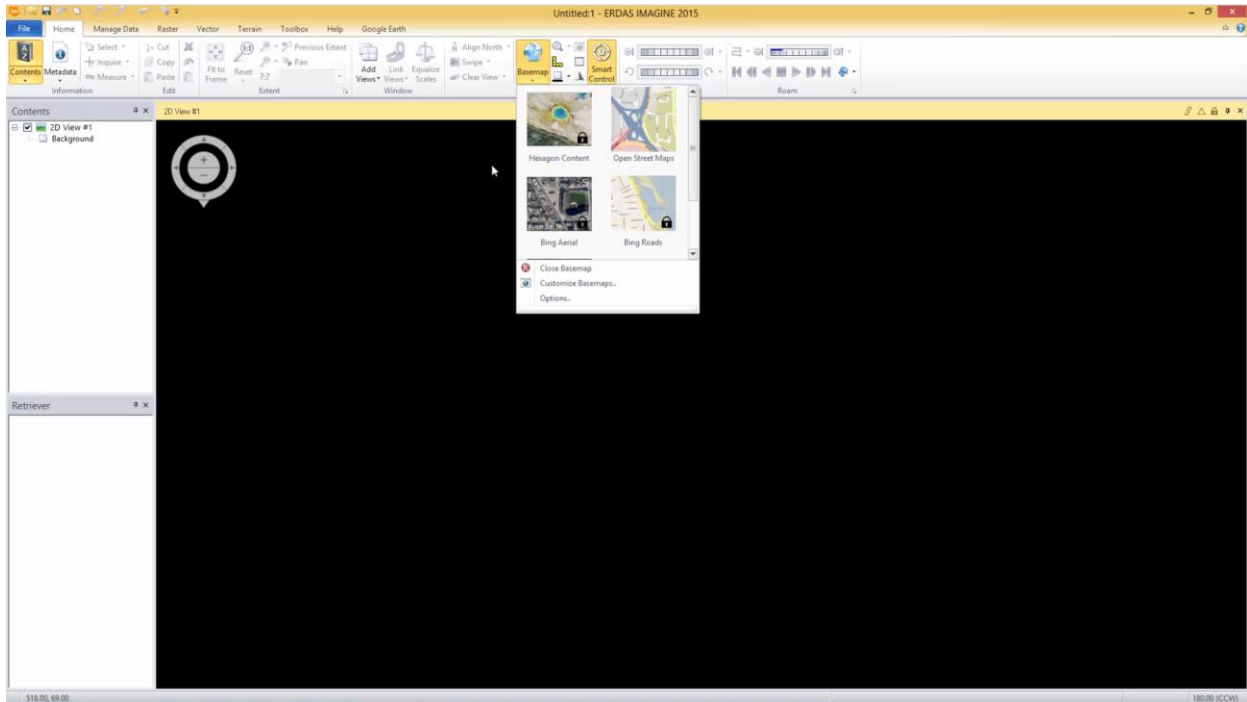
Untitled:1 - ERDAS IMAGINE 2015

File Home Manage Data Raster Vector Terrain Toolbox Help Google Earth

Contents Metadata
Information

Select
Inquire
Measure

Cut
Copy
Paste
Edit

Fit to Frame
Reset
Previous Extent
Pan
Extent

Add Views
Link Views
Equalize Scales
Window

Align North
Swipe
Clear View

Basemap
Smart Control

Roam

Contents
2D View #1
Background

Retriever

2D View #1

Hexagon Content
Open Street Maps
Bing Aerial
Bing Roads

Close Basemap
Customize Basemaps...
Options...

518.00, 69.00
180.00 (CCW)